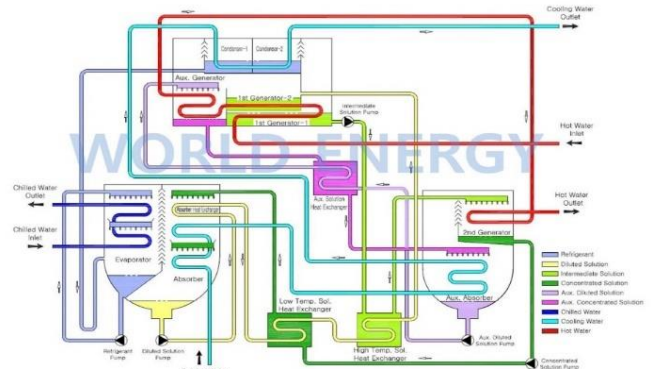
Cooling Water Outlet

Condenser-1
Condenser-2

Aux. Generator

1st Generator-2

Intermediate Solution Pump

1st Generator-1

Hot Water Inlet

WORLD ENERGY

Aux. Solution Heat Exchanger

Chilled Water Outlet

Chilled Water Inlet

Evaporator

Absorber

Hot Water Outlet

2nd Generator

Aux. Absorber

Refrigerant
Diluted Solution
Intermediate Solution
Concentrated Solution
Aux. Diluted Solution
Aux. Concentrated Solution
Chilled Water
Cooling Water
Hot Water

Low Temp. Sol. Heat Exchanger

High Temp. Sol. Heat Exchanger

Refrigerant Pump

Diluted Solution Pump

Aux. Diluted Solution Pump

Concentrated Solution Pump